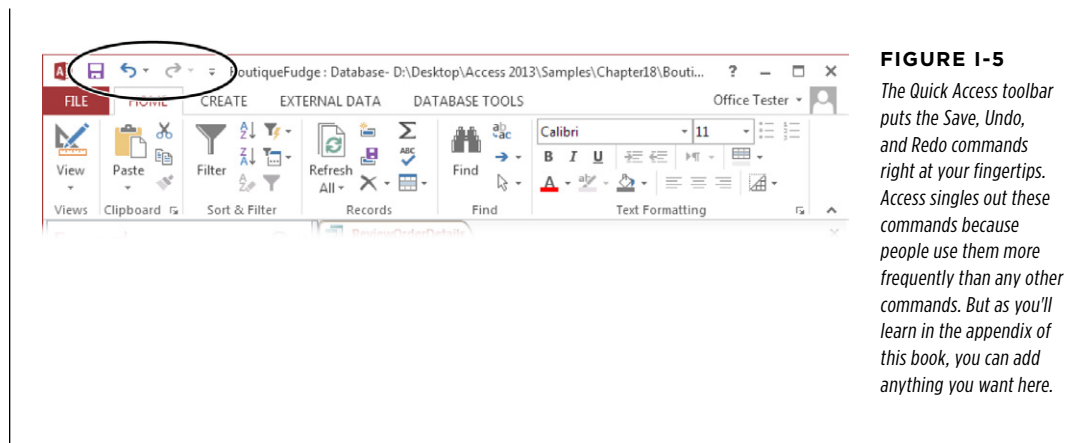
A ? – □ ×

BoutiqueFudge : Database- D:\Desktop\Access 2013\Samples\Chapter18\Bouti...

FILE HOME CREATE EXTERNAL DATA DATABASE TOOLS Office Tester

View Paste Filter Refresh All Find Calibri 11 B I U

Views Clipboard Sort & Filter Records Find Text Formatting

FIGURE I-5

The Quick Access toolbar puts the Save, Undo, and Redo commands right at your fingertips. Access singles out these commands because people use them more frequently than any other commands. But as you'll learn in the appendix of this book, you can add anything you want here.